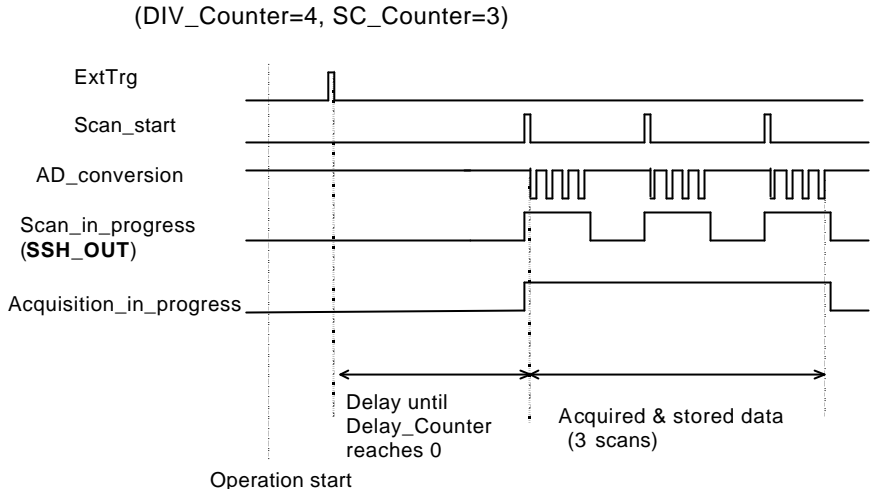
(DIV_Counter=4, SC_Counter=3)

ExtTrg

Scan_start

AD_conversion

Scan_in_progress (SSH_OUT)

Acquisition_in_progress

Delay until Delay_Counter reaches 0

Acquired & stored data (3 scans)

Operation start